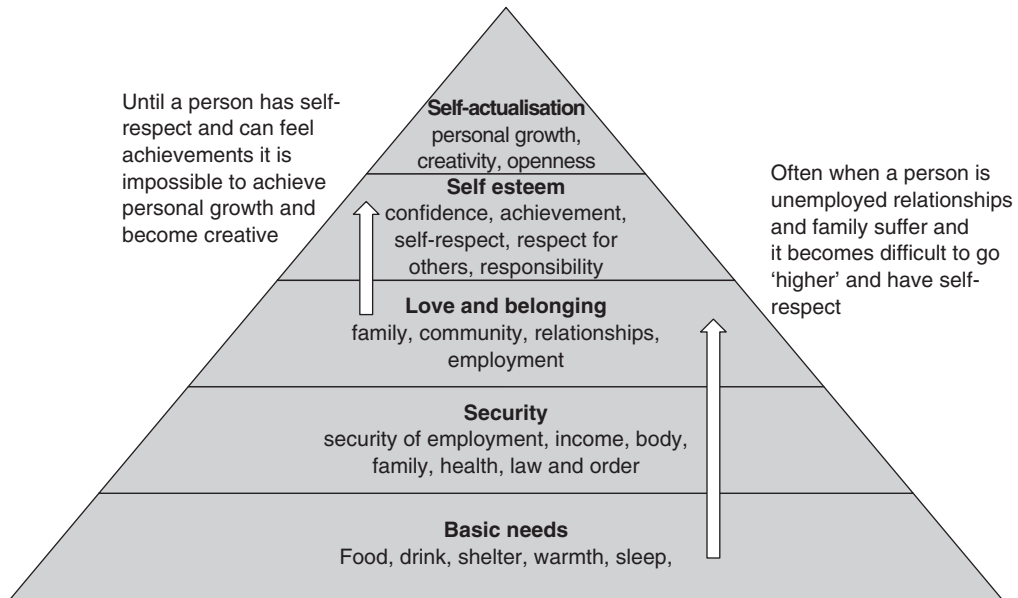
Until a person has self-respect and can feel achievements it is impossible to achieve personal growth and become creative

Self-actualisation
personal growth, creativity, openness

Self esteem
confidence, achievement, self-respect, respect for others, responsibility

Often when a person is unemployed relationships and family suffer and it becomes difficult to go 'higher' and have self-respect

Love and belonging
family, community, relationships, employment

Security
security of employment, income, body, family, health, law and order

Basic needs
Food, drink, shelter, warmth, sleep,